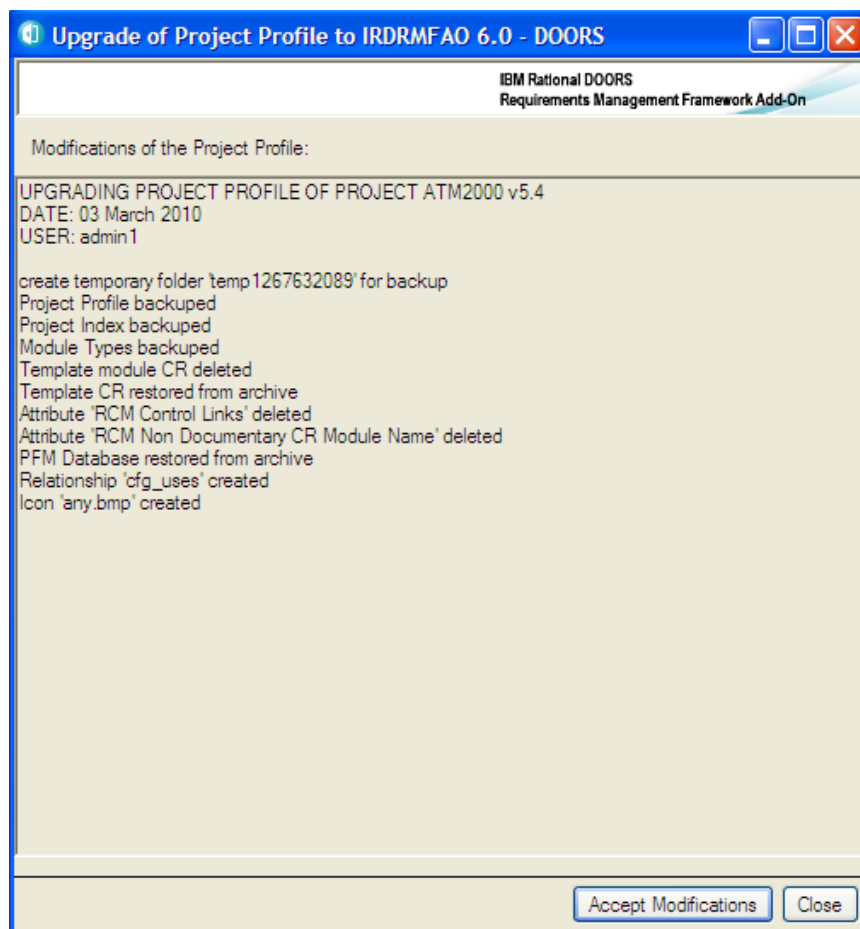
Upgrade of Project Profile to IRDRMFAO 6.0 - DOORS

IBM Rational DOORS
Requirements Management Framework Add-On

Modifications of the Project Profile:

UPGRADING PROJECT PROFILE OF PROJECT ATM2000 v5.4
DATE: 03 March 2010
USER: admin1

create temporary folder 'temp1267632089' for backup
Project Profile backuped
Project Index backuped
Module Types backuped
Template module CR deleted
Template CR restored from archive
Attribute 'RCM Control Links' deleted
Attribute 'RCM Non Documentary CR Module Name' deleted
PFM Database restored from archive
Relationship 'cfg_uses' created
Icon 'any.bmp' created

Accept Modifications
Close